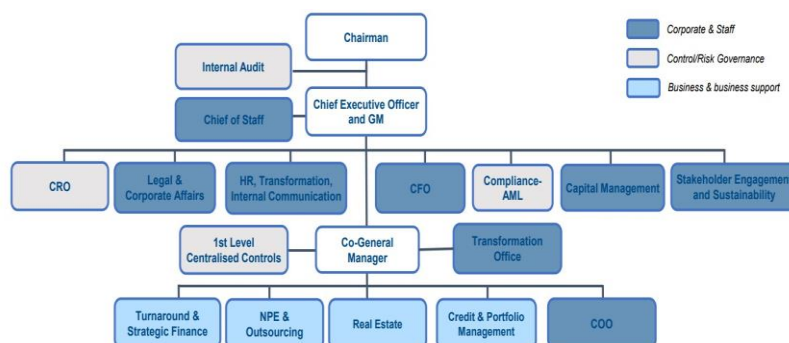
Corporate & Staff

Control/Risk Governance

Business & business support

Chairman

Internal Audit

Chief of Staff

Chief Executive Officer and GM

CRO

Legal & Corporate Affairs

HR, Transformation, Internal Communication

CFO

Compliance-AML

Capital Management

Stakeholder Engagement and Sustainability

1st Level Centralised Controls

Co-General Manager

Transformation Office

Turnaround & Strategic Finance

NPE & Outsourcing

Real Estate

Credit & Portfolio Management

COO